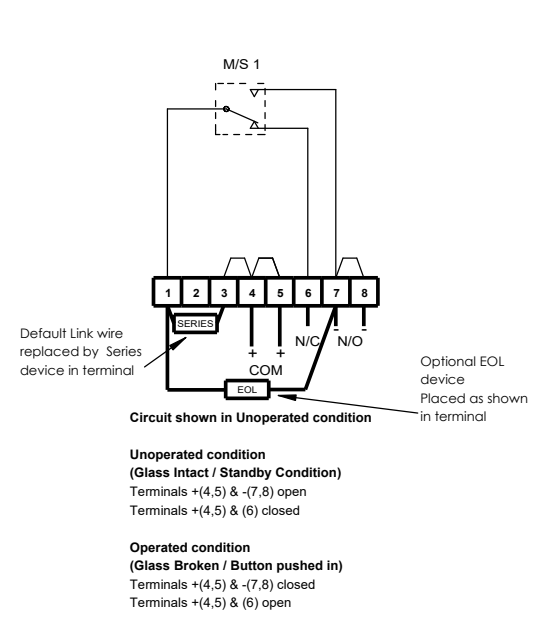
M/S 1

1 2 3 4 5 6 7 8

SERIES

Default Link wire replaced by Series device in terminal

+ +
COM

N/C

- -
N/O

Optional EOL device
Placed as shown in terminal

EOL

Circuit shown in Unoperated condition

Unoperated condition
(Glass Intact / Standby Condition)
Terminals +(4,5) & -(7,8) open
Terminals +(4,5) & (6) closed

Operated condition
(Glass Broken / Button pushed in)
Terminals +(4,5) & -(7,8) closed
Terminals +(4,5) & (6) open